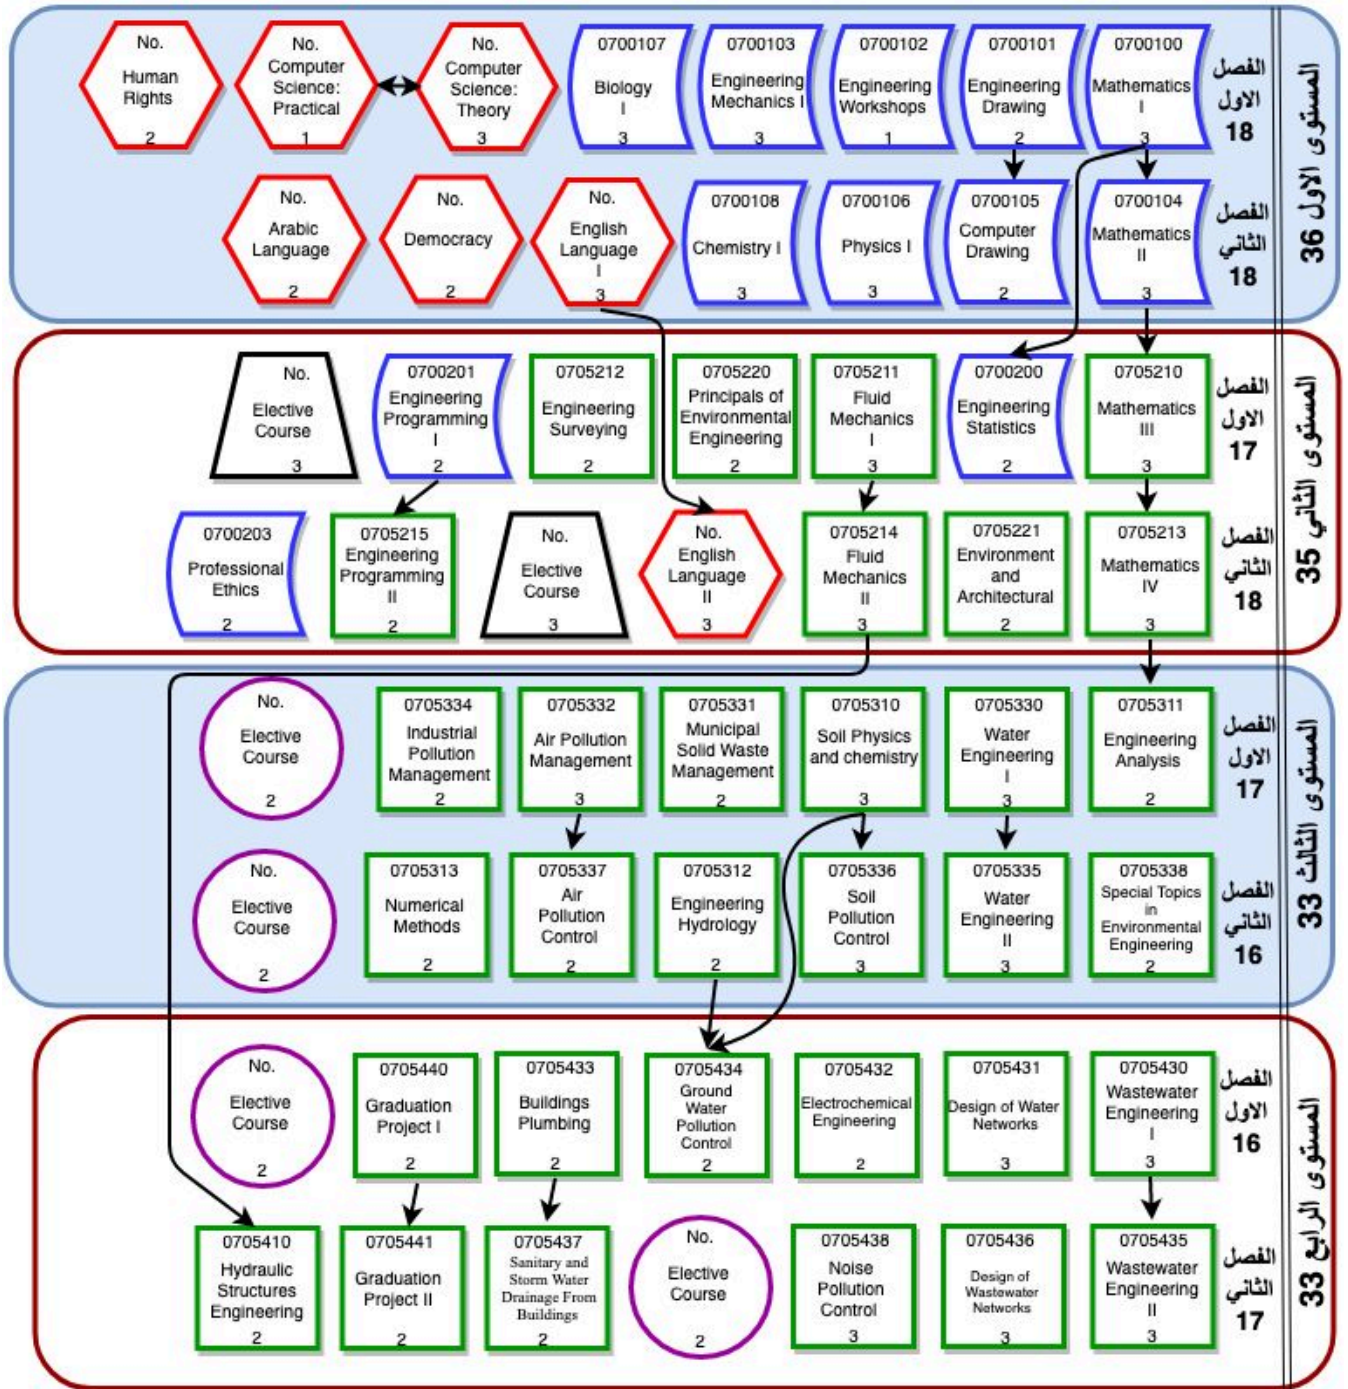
المستوى الاول 36

الفصل الاول 18

No.
Human Rights
2

No.
Computer Science: Practical
1

No.
Computer Science: Theory
3

0700107
Biology I
3

0700103
Engineering Mechanics I
3

0700102
Engineering Workshops
1

0700101
Engineering Drawing
2

0700100
Mathematics I
3

الفصل الثاني 18

No.
Arabic Language
2

No.
Democracy
2

No.
English Language I
3

0700108
Chemistry I
3

0700106
Physics I
3

0700105
Computer Drawing
2

0700104
Mathematics II
3

المستوى الثاني 35

الفصل الاول 17

No.
Elective Course
3

0700201
Engineering Programming I
2

0705212
Engineering Surveying
2

0705220
Principals of Environmental Engineering
2

0705211
Fluid Mechanics I
3

0700200
Engineering Statistics
2

0705210
Mathematics III
3

الفصل الثاني 18

0700203
Professional Ethics
2

0705215
Engineering Programming II
2

No.
Elective Course
3

No.
English Language II
3

0705214
Fluid Mechanics II
3

0705221
Environment and Architectural
2

0705213
Mathematics IV
3

المستوى الثالث 33

الفصل الاول 17

No.
Elective Course
2

0705334
Industrial Pollution Management
2

0705332
Air Pollution Management
3

0705331
Municipal Solid Waste Management
2

0705310
Soil Physics and chemistry
3

0705330
Water Engineering I
3

0705311
Engineering Analysis
2

الفصل الثاني 16

No.
Elective Course
2

0705313
Numerical Methods
2

0705337
Air Pollution Control
2

0705312
Engineering Hydrology
2

0705336
Soil Pollution Control
3

0705335
Water Engineering II
3

0705338
Special Topics in Environmental Engineering
2

المستوى الرابع 33

الفصل الاول 16

No.
Elective Course
2

0705440
Graduation Project I
2

0705433
Buildings Plumbing
2

0705434
Ground Water Pollution Control
2

0705432
Electrochemical Engineering
2

0705431
Design of Water Networks
3

0705430
Wastewater Engineering I
3

الفصل الثاني 17

0705410
Hydraulic Structures Engineering
2

0705441
Graduation Project II
2

0705437
Sanitary and Storm Water Drainage From Buildings
2

No.
Elective Course
2

0705438
Noise Pollution Control
3

0705436
Design of Wastewater Networks
3

0705435
Wastewater Engineering II
3